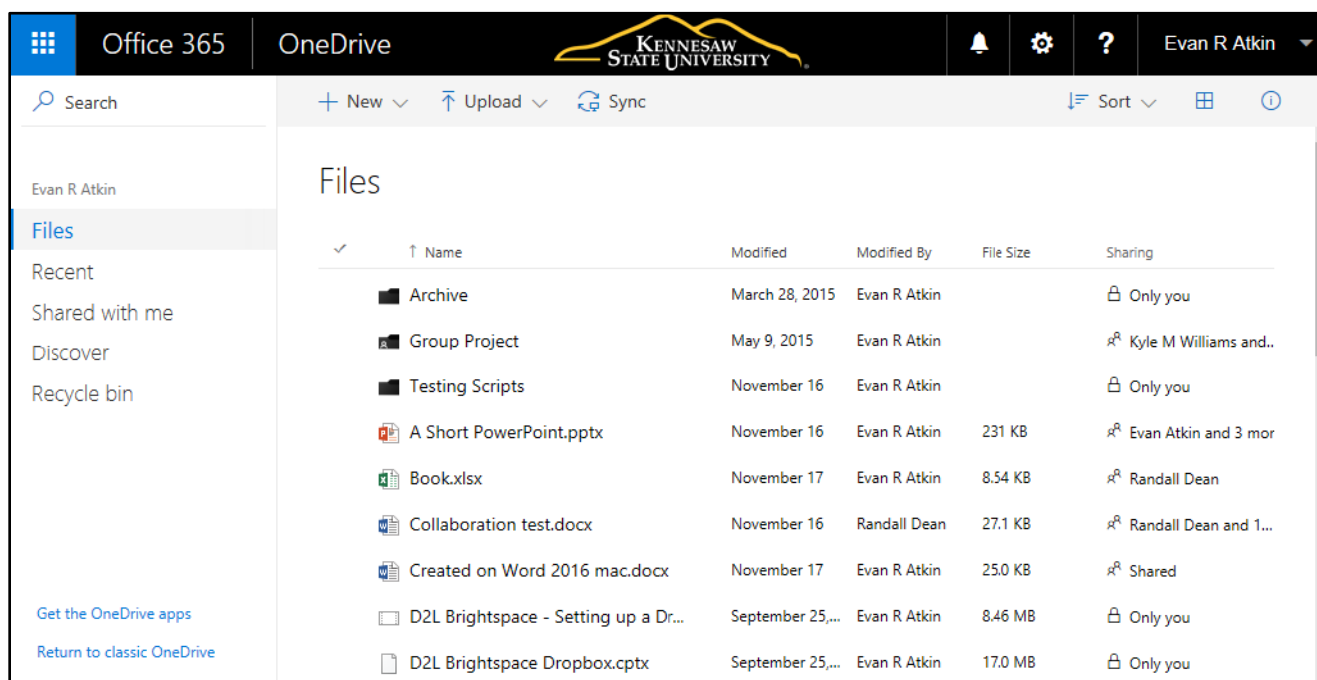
Office 365 OneDrive KENNESAW STATE UNIVERSITY Evan R Atkin

Search

+ New Upload Sync Sort

Evan R Atkin

Files
Recent
Shared with me
Discover
Recycle bin

Get the OneDrive apps
Return to classic OneDrive

Files

| Name | Modified | Modified By | File Size | Sharing |
|---|---|---|---|---|
| Archive | March 28, 2015 | Evan R Atkin | | Only you |
| Group Project | May 9, 2015 | Evan R Atkin | | Kyle M Williams and.. |
| Testing Scripts | November 16 | Evan R Atkin | | Only you |
| A Short PowerPoint.pptx | November 16 | Evan R Atkin | 231 KB | Evan Atkin and 3 mor |
| Book.xlsx | November 17 | Evan R Atkin | 8.54 KB | Randall Dean |
| Collaboration test.docx | November 16 | Randall Dean | 27.1 KB | Randall Dean and 1... |
| Created on Word 2016 mac.docx | November 17 | Evan R Atkin | 25.0 KB | Shared |
| D2L Brightspace - Setting up a Dr... | September 25,... | Evan R Atkin | 8.46 MB | Only you |
| D2L Brightspace Dropbox.cptx | September 25,... | Evan R Atkin | 17.0 MB | Only you |